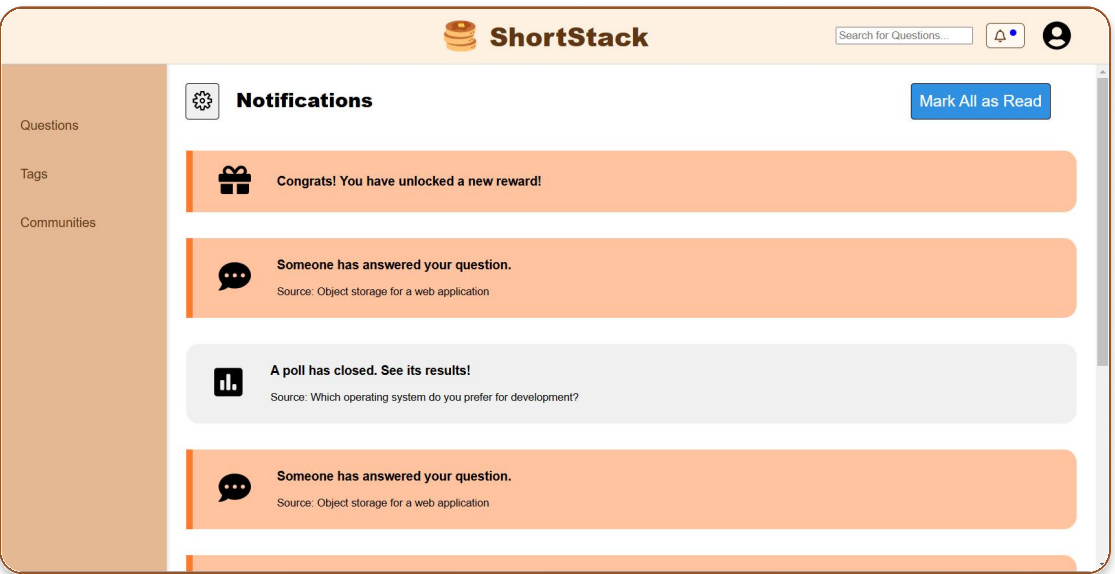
ShortStack

Search for Questions...

Questions

Tags

Communities

Notifications

Mark All as Read

Congrats! You have unlocked a new reward!

Someone has answered your question.

Source: Object storage for a web application

A poll has closed. See its results!

Source: Which operating system do you prefer for development?

Someone has answered your question.

Source: Object storage for a web application